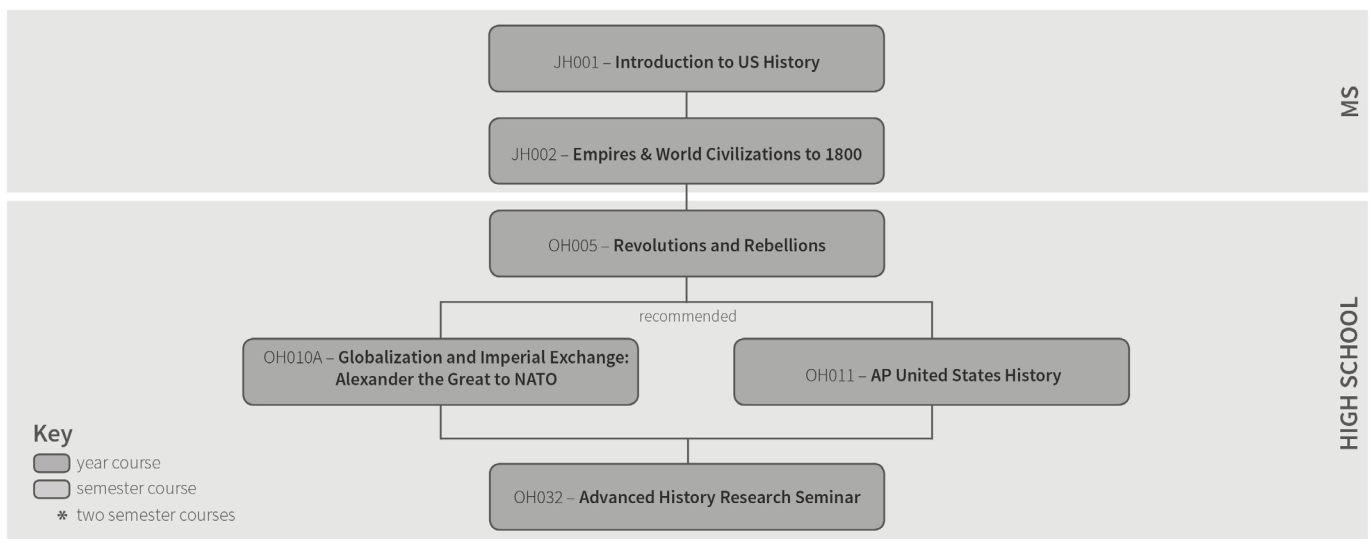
JH001 – **Introduction to US History**

JH002 – **Empires & World Civilizations to 1800**

MS

OH005 – **Revolutions and Rebellions**

recommended

OH010A – **Globalization and Imperial Exchange: Alexander the Great to NATO**

OH011 – **AP United States History**

OH032 – **Advanced History Research Seminar**

HIGH SCHOOL

**Key**
year course
semester course
* two semester courses